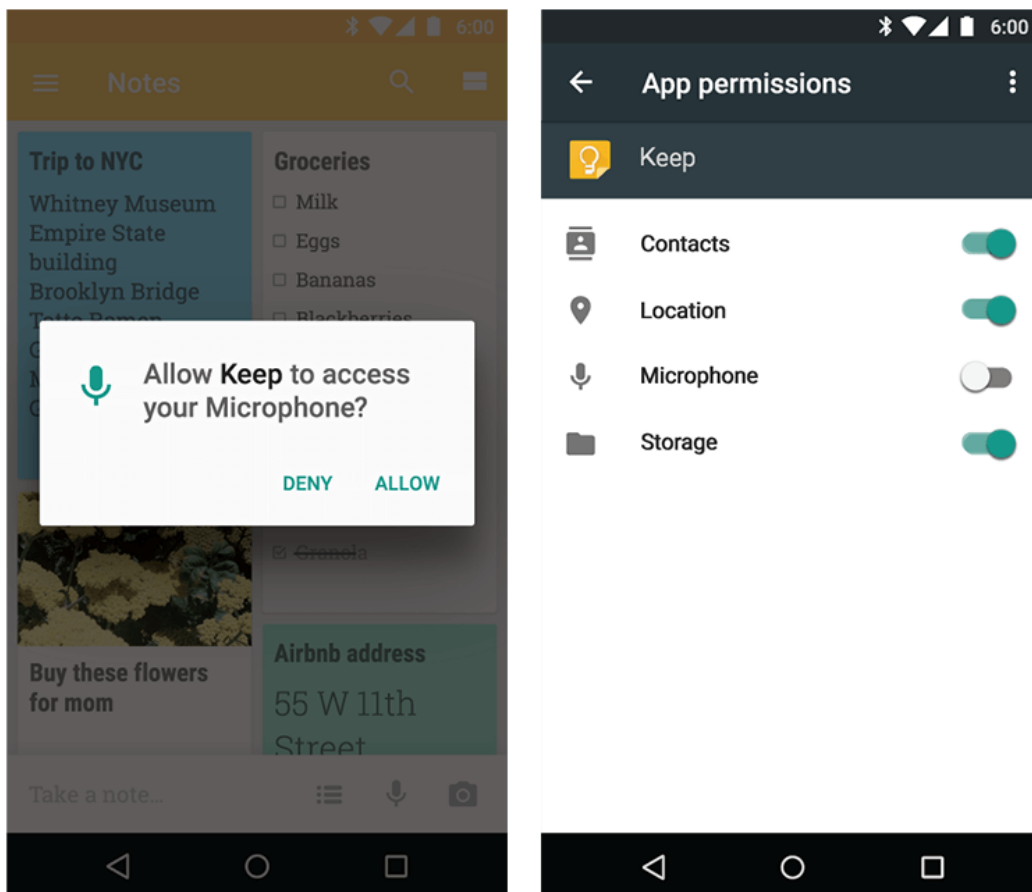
6:00

Notes

Trip to NYC
Whitney Museum
Empire State building
Brooklyn Bridge
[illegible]

Groceries
Milk
Eggs
Bananas
Blackberries

Allow **Keep** to access your Microphone?

DENY ALLOW

Granola

Buy these flowers for mom

Airbnb address
55 W 11th Street

Take a note...

6:00

App permissions

Keep

Contacts

Location

Microphone

Storage